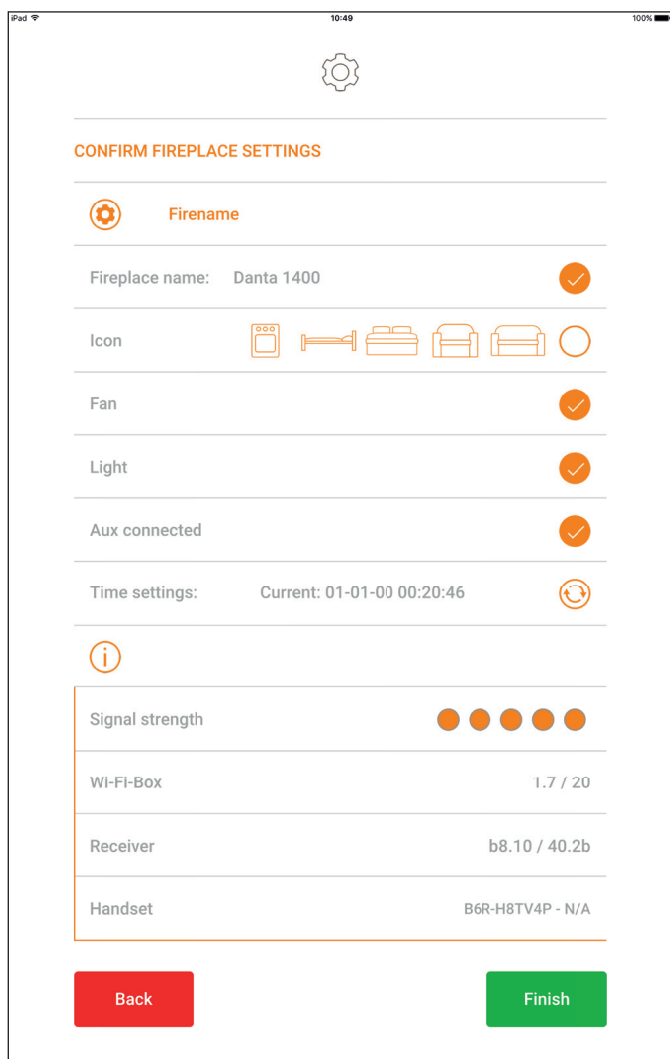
iPad
10:49
100%

CONFIRM FIREPLACE SETTINGS

Firename

Fireplace name: Danta 1400

Icon

Fan

Light

Aux connected

Time settings: Current: 01-01-00 00:20:46

Signal strength

Wi-Fi-Box 1.7 / 20

Receiver b8.10 / 40.2b

Handset B6R-H8TV4P - N/A

Back

Finish